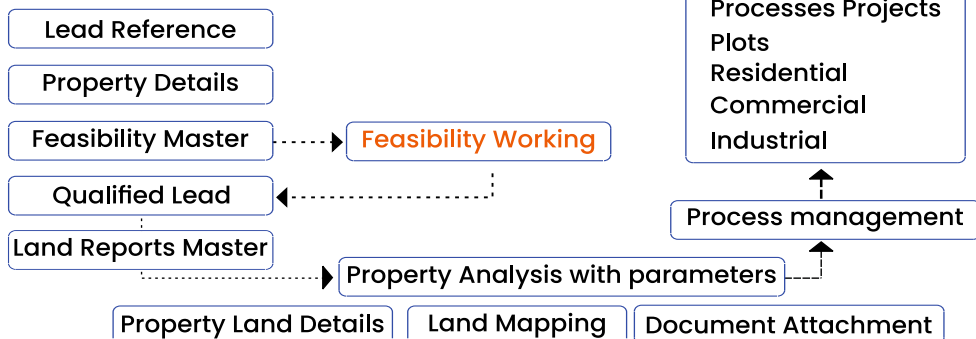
Lead Reference

Property Details

Feasibility Master

Feasibility Working

Qualified Lead

Land Reports Master

Property Analysis with parameters

Property Land Details

Land Mapping

Document Attachment

Process management

Processes Projects
Plots
Residential
Commercial
Industrial